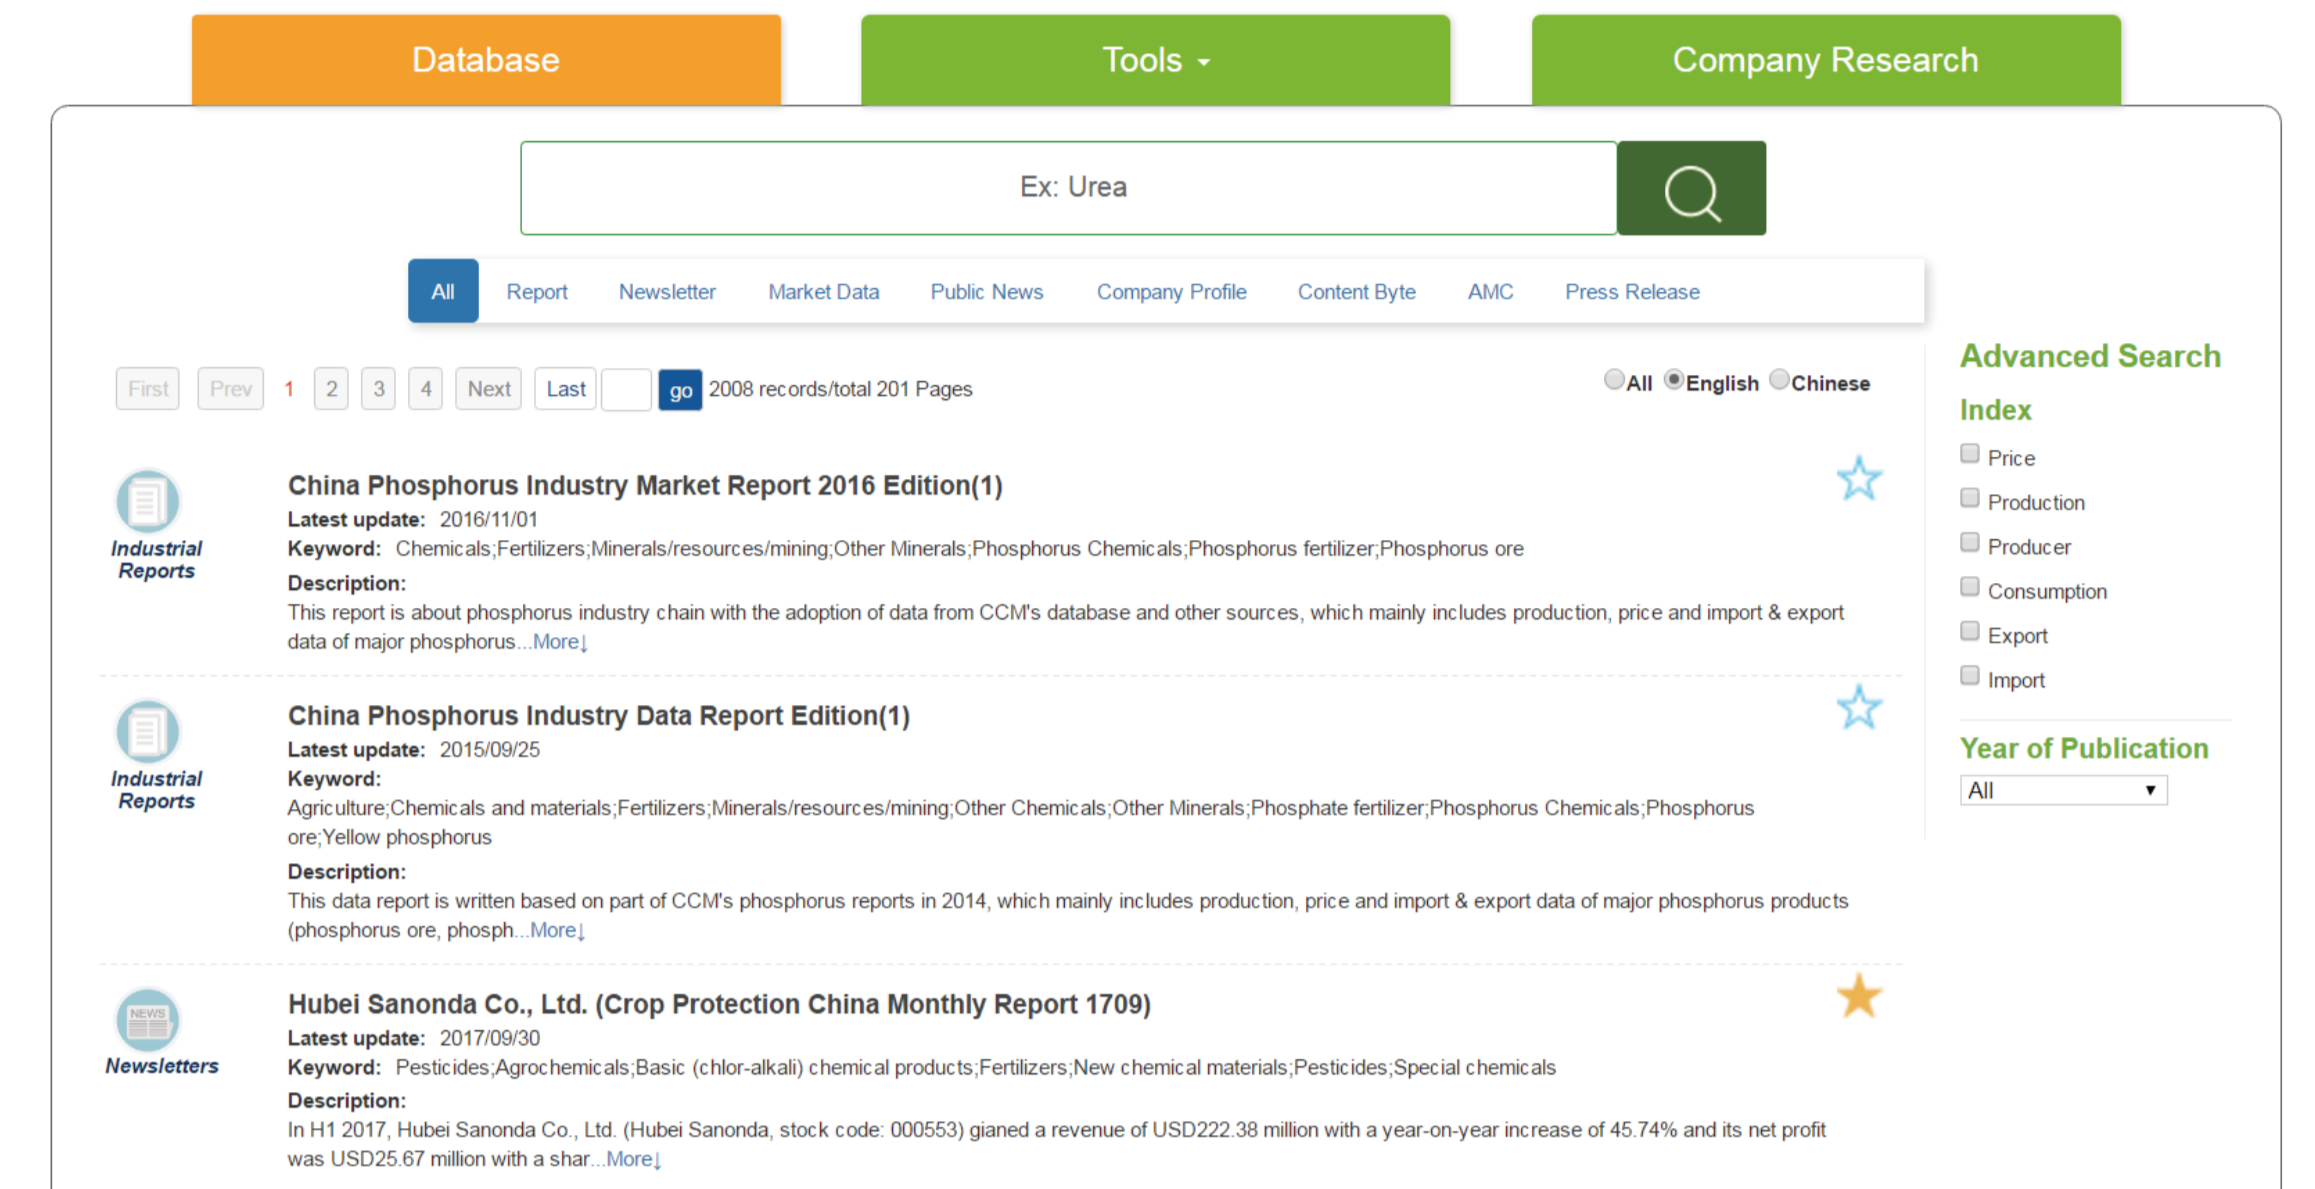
Database Tools Company Research

Ex: Urea

All Report Newsletter Market Data Public News Company Profile Content Byte AMC Press Release

First Prev 1 2 3 4 Next Last go 2008 records/total 201 Pages

All English Chinese

Industrial Reports

China Phosphorus Industry Market Report 2016 Edition(1)

Latest update: 2016/11/01

Keyword: Chemicals;Fertilizers;Minerals/resources/mining;Other Minerals;Phosphorus Chemicals;Phosphorus fertilizer;Phosphorus ore

Description:

This report is about phosphorus industry chain with the adoption of data from CCM's database and other sources, which mainly includes production, price and import & export data of major phosphorus...More↓

Industrial Reports

China Phosphorus Industry Data Report Edition(1)

Latest update: 2015/09/25

Keyword:

Agriculture;Chemicals and materials;Fertilizers;Minerals/resources/mining;Other Chemicals;Other Minerals;Phosphate fertilizer;Phosphorus Chemicals;Phosphorus ore;Yellow phosphorus

Description:

This data report is written based on part of CCM's phosphorus reports in 2014, which mainly includes production, price and import & export data of major phosphorus products (phosphorus ore, phosph...More↓

NEWS

Newsletters

Hubei Sanonda Co., Ltd. (Crop Protection China Monthly Report 1709)

Latest update: 2017/09/30

Keyword: Pesticides;Agrochemicals;Basic (chlor-alkali) chemical products;Fertilizers;New chemical materials;Pesticides;Special chemicals

Description:

In H1 2017, Hubei Sanonda Co., Ltd. (Hubei Sanonda, stock code: 000553) gianed a revenue of USD222.38 million with a year-on-year increase of 45.74% and its net profit was USD25.67 million with a shar...More↓

Advanced Search

Index

Price

Production

Producer

Consumption

Export

Import

Year of Publication

All